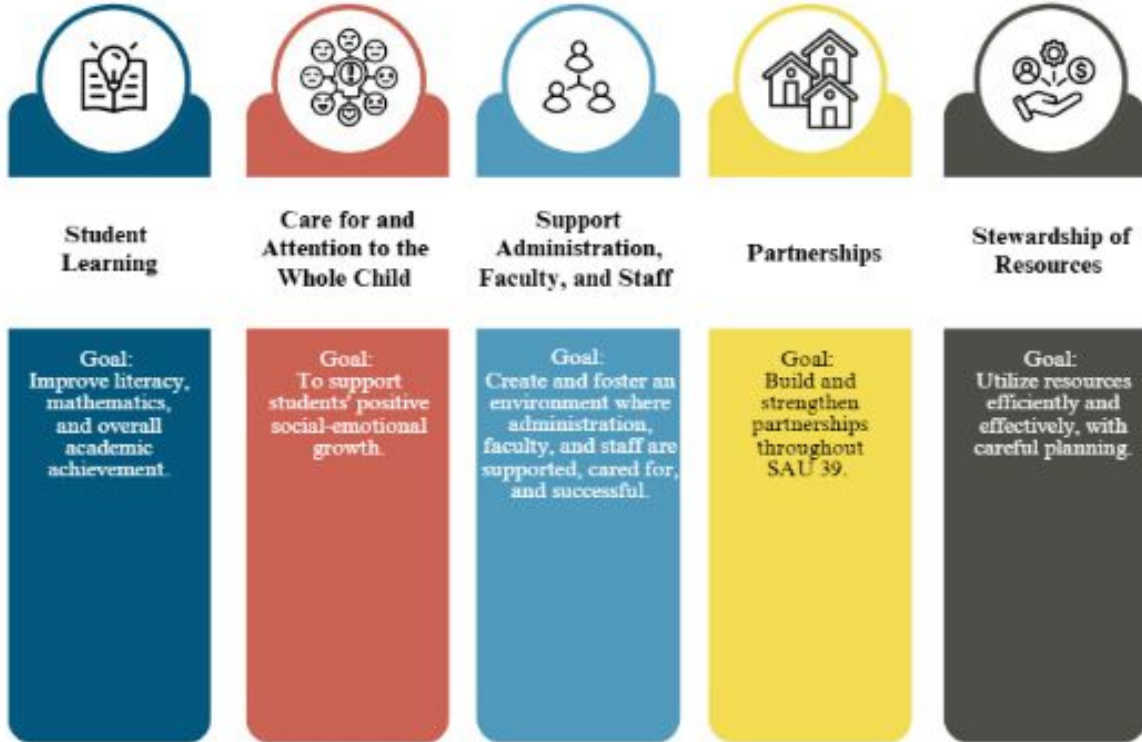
Student Learning

Goal:
Improve literacy, mathematics, and overall academic achievement.

Care for and Attention to the Whole Child

Goal:
To support students' positive social-emotional growth.

Support Administration, Faculty, and Staff

Goal:
Create and foster an environment where administration, faculty, and staff are supported, cared for, and successful.

Partnerships

Goal:
Build and strengthen partnerships throughout SAU 39.

Stewardship of Resources

Goal:
Utilize resources efficiently and effectively, with careful planning.